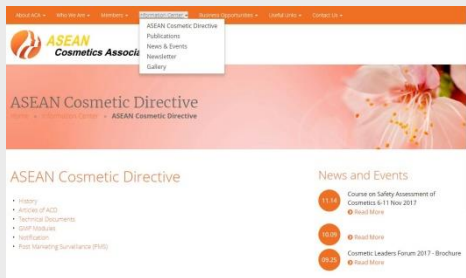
About ACA ▾ Who We Are ▾ Members ▾ Information Center ▾ Business Opportunities ▾ Useful Links ▾ Contact Us ▾

ASEAN Cosmetic Directive
Publications
News & Events
Newsletter
Gallery

ASEAN
Cosmetics Associ

ASEAN Cosmetic Directive
Home » Information Center » ASEAN Cosmetic Directive

ASEAN Cosmetic Directive

• History
• Articles of ACD
• Technical Documents
• GMP Modules
• Notification
• Post Marketing Surveillance (PMS)

News and Events

11.14 Course on Safety Assessment of Cosmetics 6-11 Nov 2017
Read More

10.09 Read More

09.25 Cosmetic Leaders Forum 2017 - Brochure
Read More